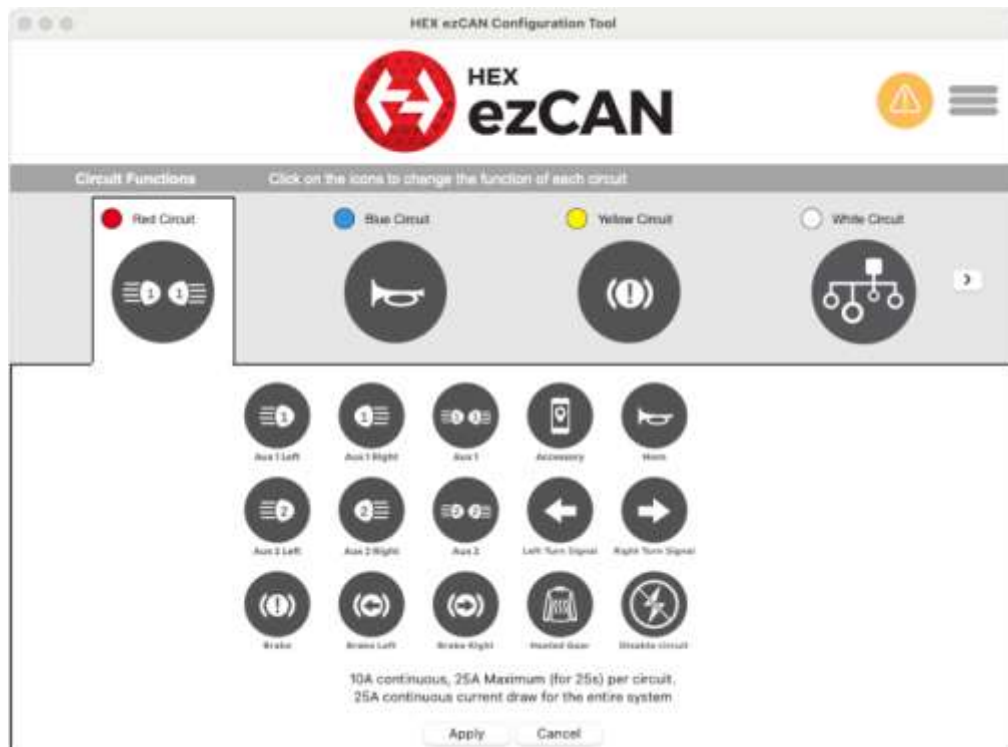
HEX ezCAN Configuration Tool

HEX ezCAN

Circuit Functions Click on the icons to change the function of each circuit

Red Circuit

Blue Circuit

Yellow Circuit

White Circuit

Aux 1 Left
Aux 1 Right
Aux 1
Accessory
Horn

Aux 2 Left
Aux 2 Right
Aux 2
Left Turn Signal
Right Turn Signal

Brake
Brake Left
Brake Right
Heated Gear
Disable circuit

10A continuous, 25A Maximum (for 25s) per circuit.
25A continuous current draw for the entire system

Apply
Cancel